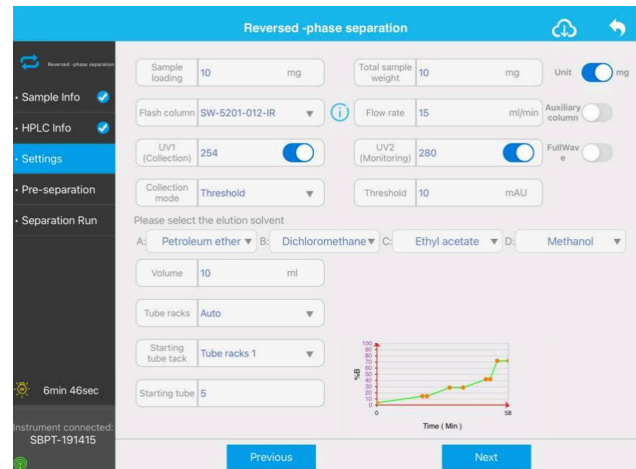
Reversed -phase separation

Reversed -phase separation

· Sample Info

· HPLC Info

· Settings

· Pre-separation

· Separation Run

6min 46sec

Instrument connected:
SBPT-191415

Sample loading 10 mg

Total sample weight 10 mg

Unit mg

Flash column SW-5201-012-IR

Flow rate 15 ml/min

Auxiliary column

UV1 (Collection) 254

UV2 (Monitoring) 280

FullWave

Collection mode Threshold

Threshold 10 mAU

Please select the elution solvent

A: Petroleum ether B: Dichloromethane C: Ethyl acetate D: Methanol

Volume 10 ml

Tube racks Auto

Starting tube tack Tube racks 1

Starting tube 5

100
90
80
70
60
50
40
30
20
10
0

%B

0 58

Time ( Min )

Previous

Next